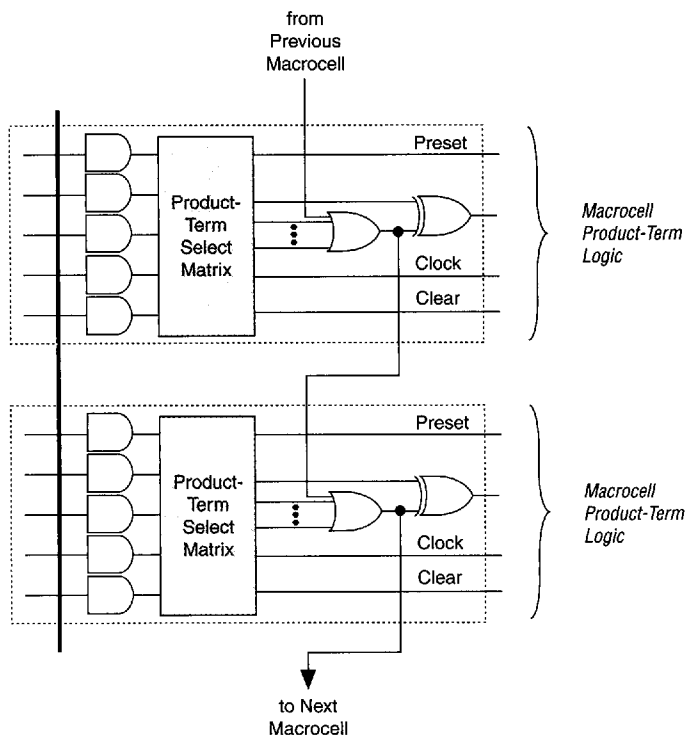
from Previous Macrocell

Preset

Product-Term Select Matrix

Clock

Clear

Macrocell Product-Term Logic

Preset

Product-Term Select Matrix

Clock

Clear

Macrocell Product-Term Logic

to Next Macrocell